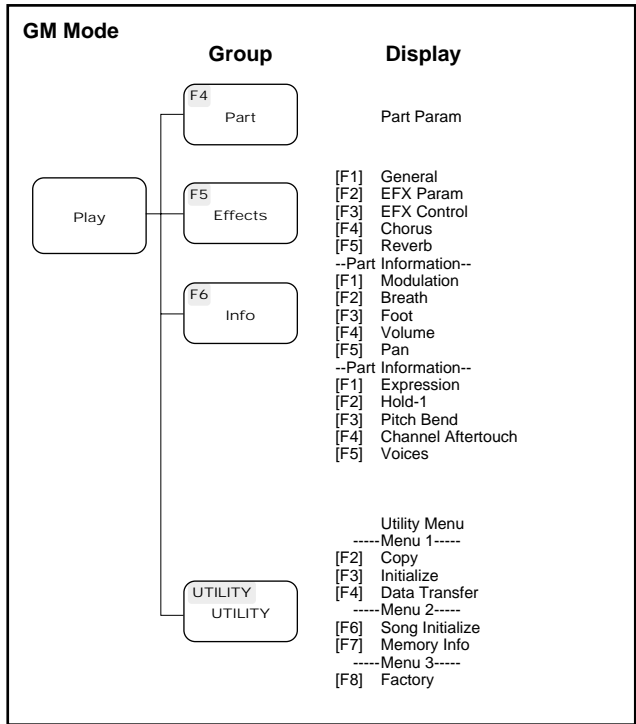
GM Mode

Group

Display

Play

F4
Part

Part Param

F5
Effects

[F1] General
[F2] EFX Param
[F3] EFX Control
[F4] Chorus
[F5] Reverb
--Part Information--
[F1] Modulation
[F2] Breath
[F3] Foot
[F4] Volume
[F5] Pan
--Part Information--
[F1] Expression
[F2] Hold-1
[F3] Pitch Bend
[F4] Channel Aftertouch
[F5] Voices

F6
Info

UTILITY
UTILITY

Utility Menu
-----Menu 1-----
[F2] Copy
[F3] Initialize
[F4] Data Transfer
-----Menu 2-----
[F6] Song Initialize
[F7] Memory Info
-----Menu 3-----
[F8] Factory